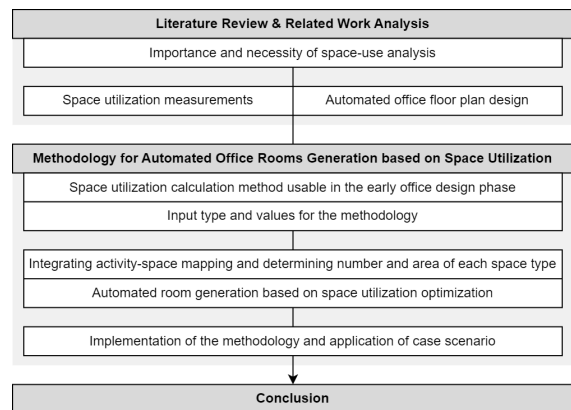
Literature Review & Related Work Analysis

Importance and necessity of space-use analysis

Space utilization measurements

Automated office floor plan design

Methodology for Automated Office Rooms Generation based on Space Utilization

Space utilization calculation method usable in the early office design phase

Input type and values for the methodology

Integrating activity-space mapping and determining number and area of each space type

Automated room generation based on space utilization optimization

Implementation of the methodology and application of case scenario

Conclusion